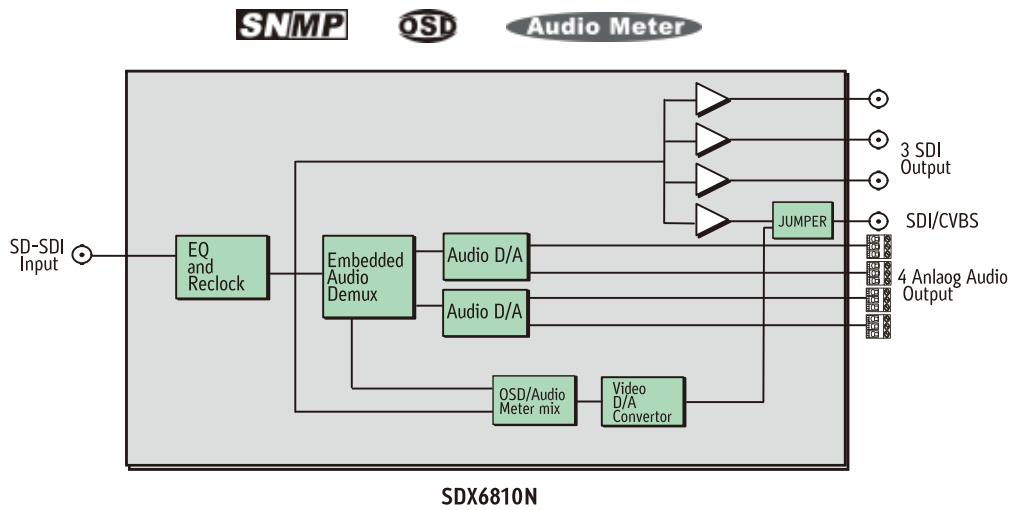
SNMP OSD Audio Meter

SD-SDI Input

EQ and Reclock

Embedded Audio Demux

Audio D/A

Audio D/A

JUMPER

3 SDI Output

SDI/CVBS

4 Anlaog Audio Output

OSD/Audio Meter mix

Video D/A Convertor

SDX6810N